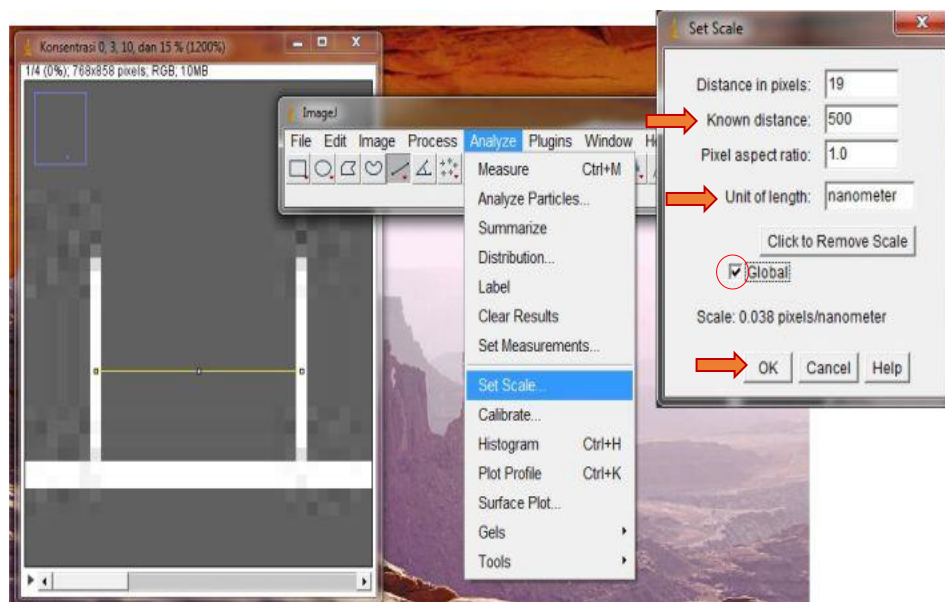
Konsentrasi 0, 3, 10, dan 15 % (1200%)

1/4 (0%); 768x858 pixels; RGB; 10MB

ImageJ

File Edit Image Process Analyze Plugins Window H

Measure Ctrl+M
Analyze Particles...
Summarize
Distribution...
Label
Clear Results
Set Measurements...
Set Scale...
Calibrate...
Histogram Ctrl+H
Plot Profile Ctrl+K
Surface Plot...
Gels
Tools

Set Scale

Distance in pixels: 19
Known distance: 500
Pixel aspect ratio: 1.0
Unit of length: nanometer
Click to Remove Scale
Global
Scale: 0.038 pixels/nanometer
OK Cancel Help